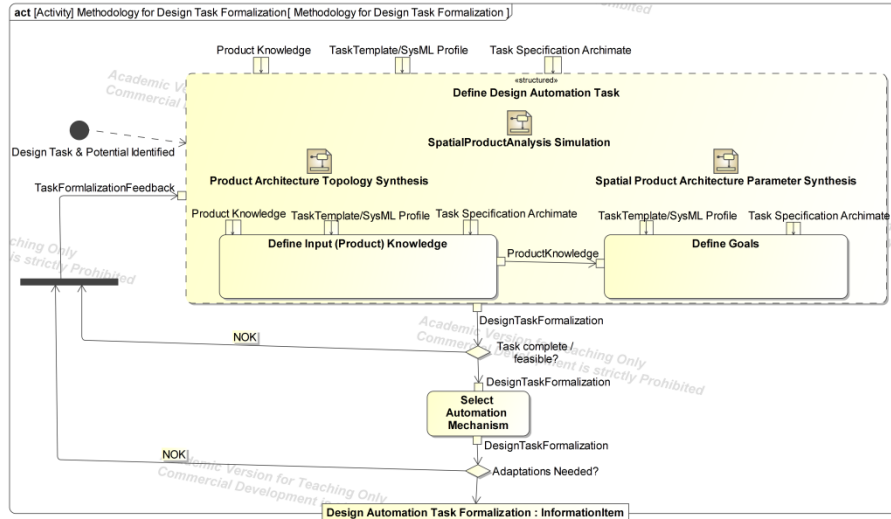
act [Activity] Methodology for Design Task Formalization[ Methodology for Design Task Formalization ]

Product Knowledge
TaskTemplate/SysML Profile
Task Specification Archimate

«structured»
Define Design Automation Task

Design Task & Potential Identified

SpatialProductAnalysis Simulation

Product Architecture Topology Synthesis

Spatial Product Architecture Parameter Synthesis

TaskFormlalizationFeedback

Product Knowledge
TaskTemplate/SysML Profile
Task Specification Archimate
TaskTemplate/SysML Profile
Task Specification Archimate

Define Input (Product) Knowledge
ProductKnowledge
Define Goals

DesignTaskFormalization
NOK
Task complete / feasible?
DesignTaskFormalization
Select Automation Mechanism
DesignTaskFormalization
NOK
Adaptations Needed?

Design Automation Task Formalization : InformationItem

Academic Version for Teaching Only
Commercial Development is strictly Prohibited